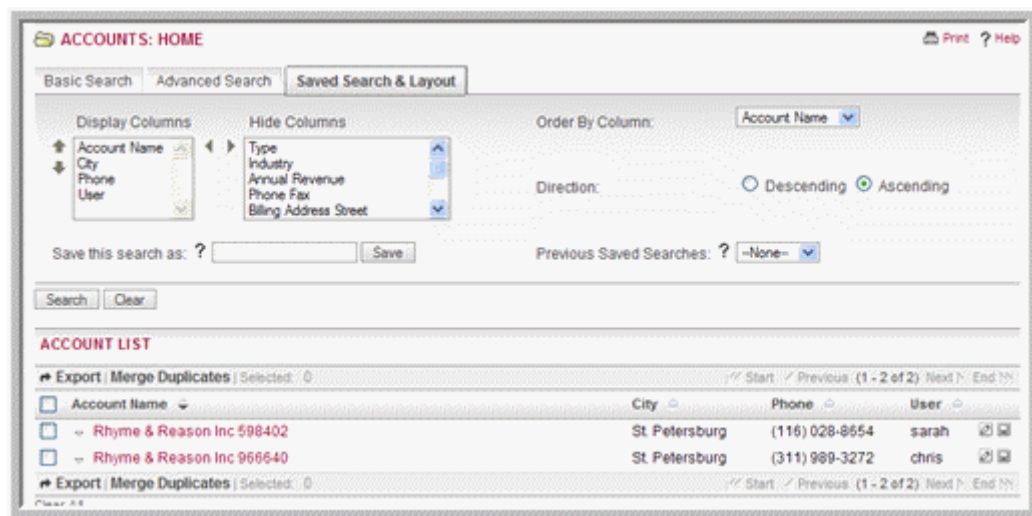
ACCOUNTS: HOME

Print ? Help

Basic Search | Advanced Search | Saved Search & Layout

Display Columns
Account Name
City
Phone
User

Hide Columns
Type
Industry
Annual Revenue
Phone Fax
Billing Address Street

Order By Column: Account Name

Direction: Descending Ascending

Save this search as: ? Save

Previous Saved Searches: ? --None--

Search Clear

ACCOUNT LIST

Export | Merge Duplicates | Selected: 0 Start Previous (1 - 2 of 2) Next End

| Account Name | City | Phone | User |
|---|---|---|---|
| Rhyme & Reason Inc 598402 | St. Petersburg | (116) 028-8654 | sarah |
| Rhyme & Reason Inc 966640 | St. Petersburg | (311) 989-3272 | chris |

Export | Merge Duplicates | Selected: 0 Start Previous (1 - 2 of 2) Next End

Clear All